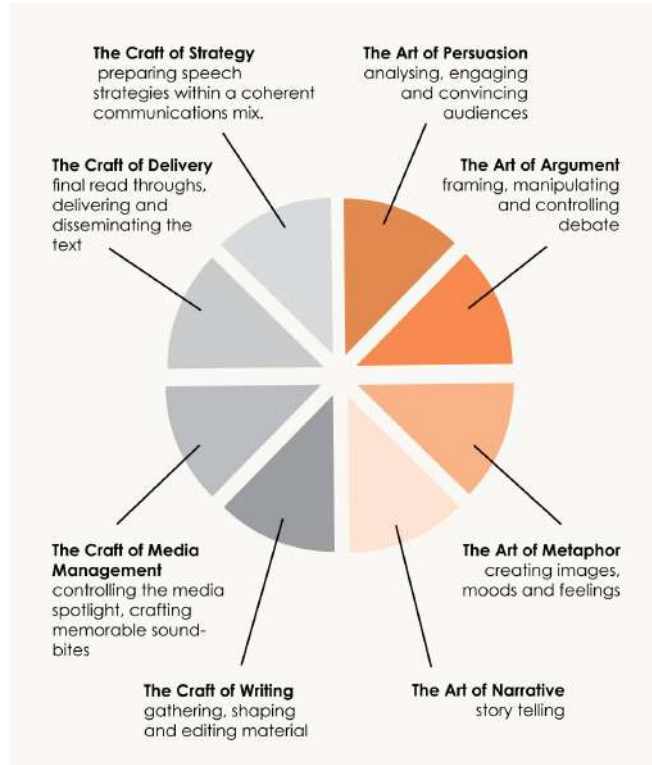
**The Craft of Strategy**
preparing speech strategies within a coherent communications mix.

**The Art of Persuasion**
analysing, engaging and convincing audiences

**The Craft of Delivery**
final read throughs, delivering and disseminating the text

**The Art of Argument**
framing, manipulating and controlling debate

**The Craft of Media Management**
controlling the media spotlight, crafting memorable sound-bites

**The Art of Metaphor**
creating images, moods and feelings

**The Craft of Writing**
gathering, shaping and editing material

**The Art of Narrative**
story telling